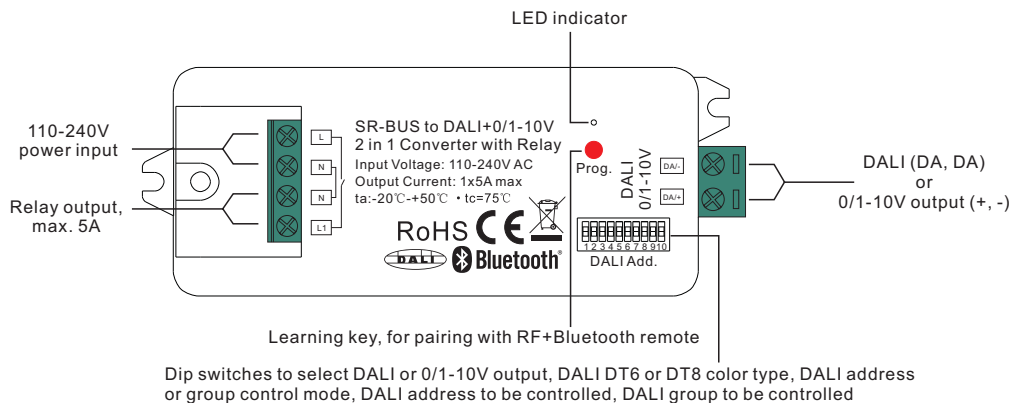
LED indicator

110-240V
power input

Relay output,
max. 5A

L
N
N
L1

SR-BUS to DALI+0/1-10V
2 in 1 Converter with Relay
Input Voltage: 110-240V AC
Output Current: 1x5A max
ta:-20℃-+50℃ • tc=75℃

RoHS CE

DALI Bluetooth

Prog.

DALI
0/1-10V

DA/-
DA/+

1 2 3 4 5 6 7 8 9 10
DALI Add.

DALI (DA, DA)
or
0/1-10V output (+, -)

Learning key, for pairing with RF+Bluetooth remote

Dip switches to select DALI or 0/1-10V output, DALI DT6 or DT8 color type, DALI address or group control mode, DALI address to be controlled, DALI group to be controlled